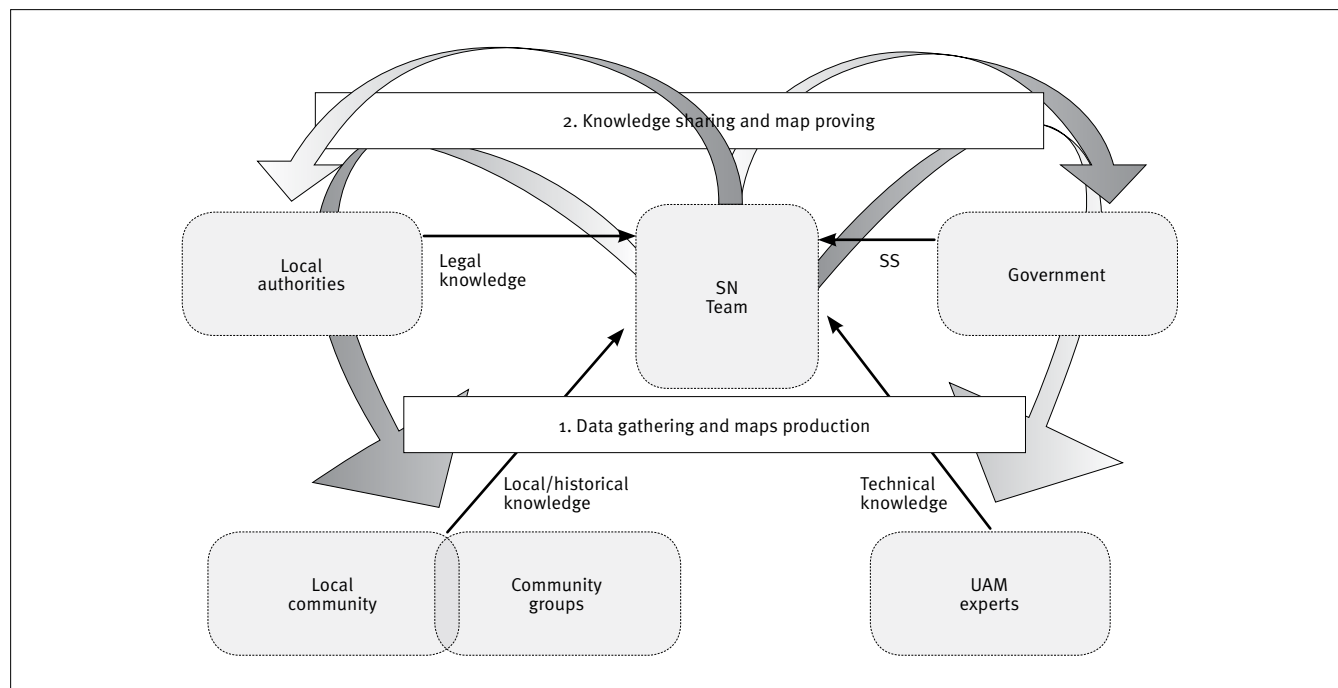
2. Knowledge sharing and map proving

Local authorities

Legal knowledge

SN Team

SS

Government

1. Data gathering and maps production

Local/historical knowledge

Technical knowledge

Local community

Community groups

UAM experts